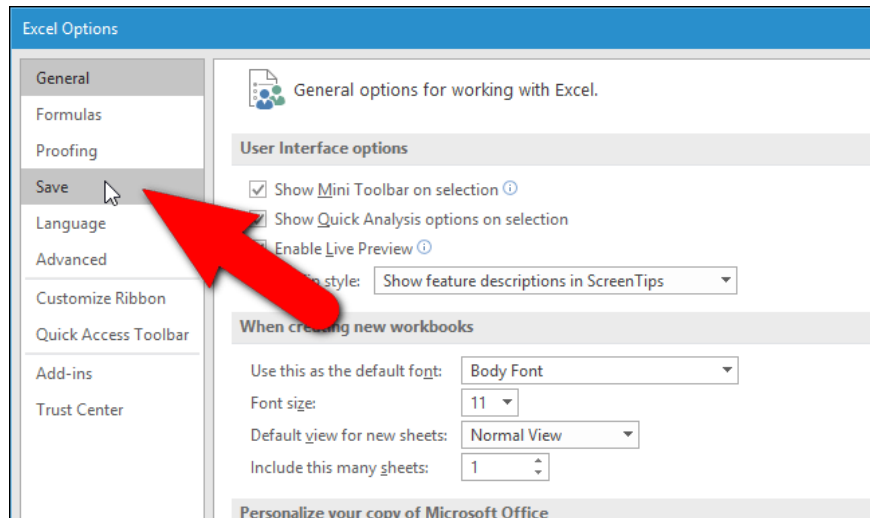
Excel Options

General
Formulas
Proofing
Save
Language
Advanced
Customize Ribbon
Quick Access Toolbar
Add-ins
Trust Center

General options for working with Excel.

User Interface options

Show Mini Toolbar on selection
Show Quick Analysis options on selection
Enable Live Preview
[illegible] style: Show feature descriptions in ScreenTips

When cre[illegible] new workbooks

Use this as the default font: Body Font
Font size: 11
Default view for new sheets: Normal View
Include this many sheets: 1

Personalize your copy of Microsoft Office